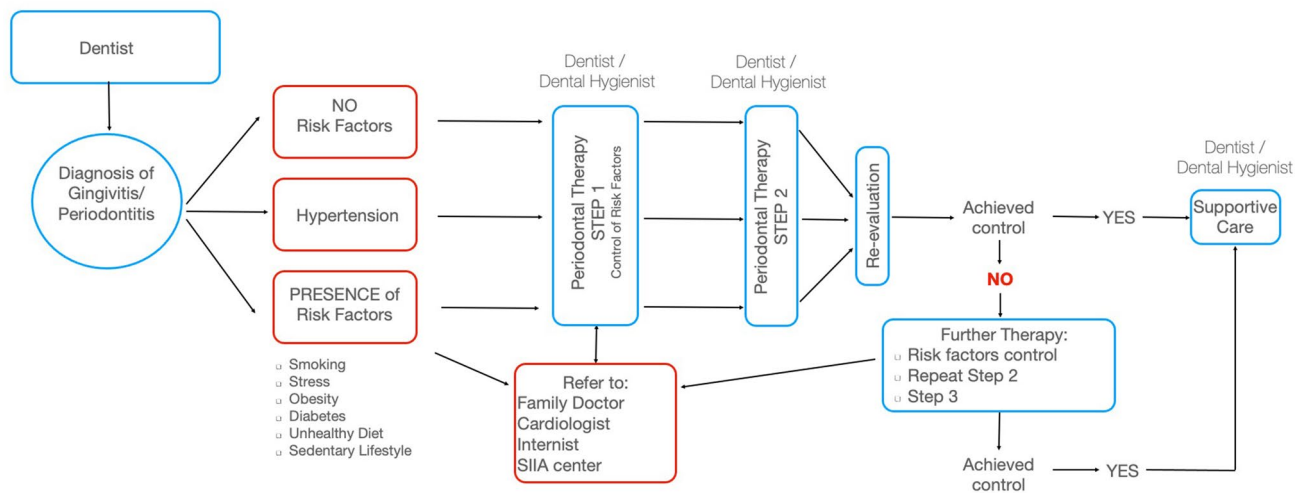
Dentist

Diagnosis of Gingivitis/ Periodontitis

NO Risk Factors

Hypertension

PRESENCE of Risk Factors

- Smoking
- Stress
- Obesity
- Diabetes
- Unhealthy Diet
- Sedentary Lifestyle

Dentist / Dental Hygienist

Periodontal Therapy STEP 1 Control of Risk Factors

Dentist / Dental Hygienist

Periodontal Therapy STEP 2

Re-evaluation

Achieved control

YES

Dentist / Dental Hygienist

Supportive Care

NO

Further Therapy:
- Risk factors control
- Repeat Step 2
- Step 3

Refer to:
Family Doctor
Cardiologist
Internist
SIIA center

Achieved control

YES